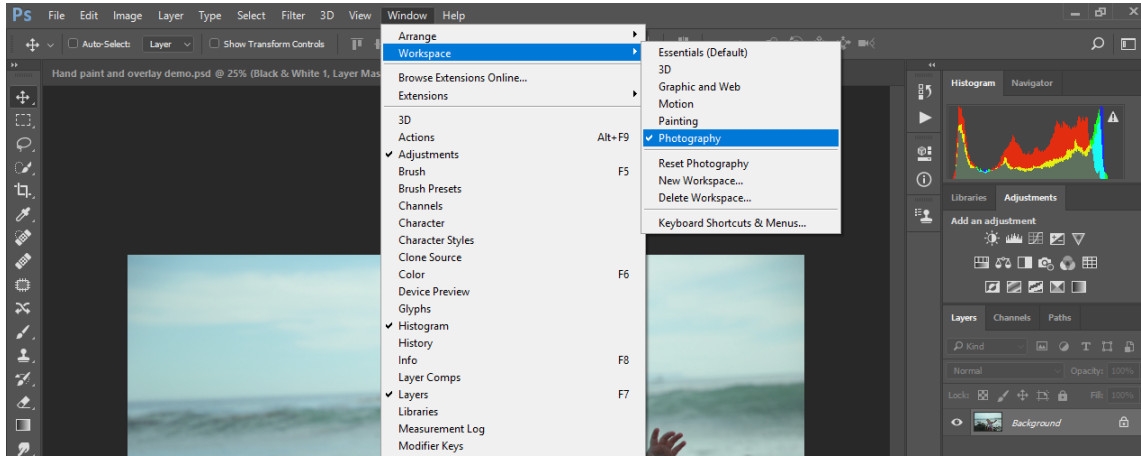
Ps File Edit Image Layer Type Select Filter 3D View Window Help

Auto-Select: Layer Show Transform Controls

Hand paint and overlay demo.psd @ 25% (Black & White 1, Layer Mas

Arrange
Workspace
Browse Extensions Online...
Extensions
3D
Actions Alt+F9
✔ Adjustments
Brush F5
Brush Presets
Channels
Character
Character Styles
Clone Source
Color F6
Device Preview
Glyphs
✔ Histogram
History
Info F8
Layer Comps
✔ Layers F7
Libraries
Measurement Log
Modifier Keys

Essentials (Default)
3D
Graphic and Web
Motion
Painting
✔ Photography
Reset Photography
New Workspace...
Delete Workspace...
Keyboard Shortcuts & Menus...

Histogram Navigator

Libraries Adjustments
Add an adjustment

Layers Channels Paths
Kind
Normal Opacity: 100%
Lock: Fill: 100%
Background